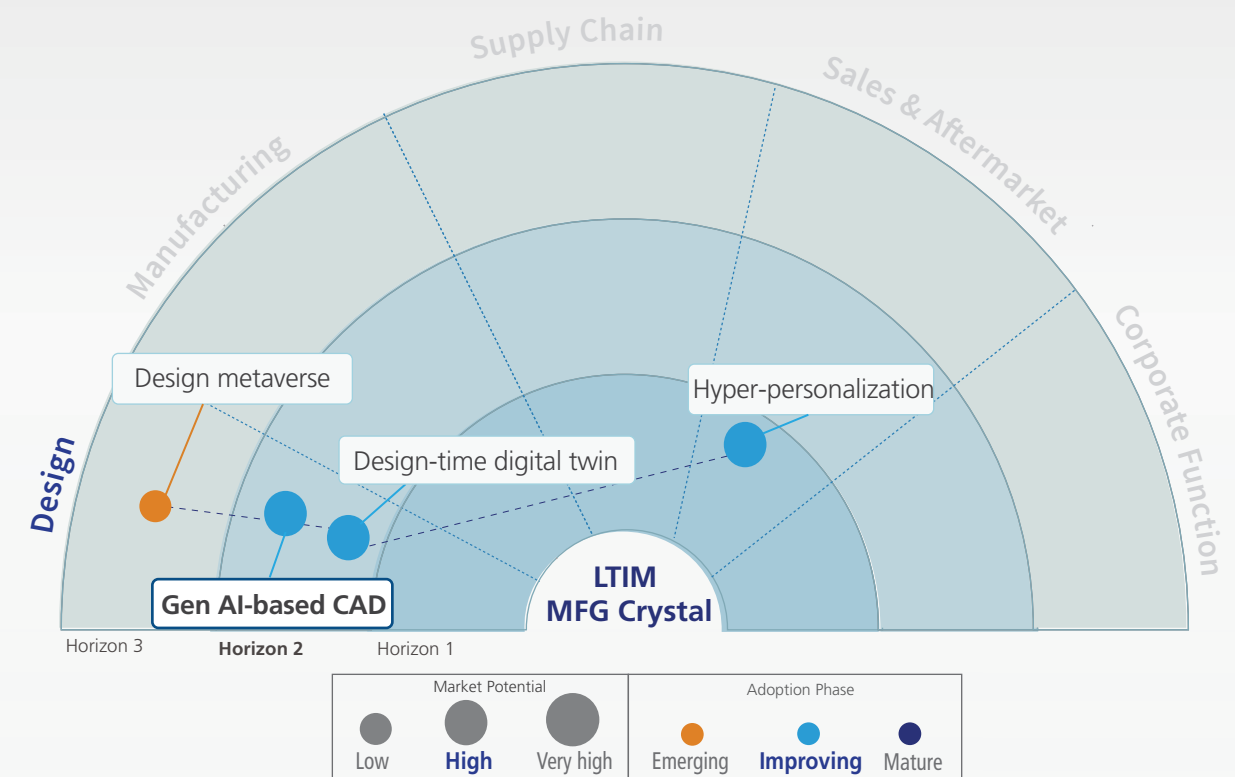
Supply Chain

Sales & Aftermarket

Manufacturing

Corporate Function

Design

Design metaverse

Hyper-personalization

Design-time digital twin

Gen AI-based CAD

LTIM MFG Crystal

Horizon 3

Horizon 2

Horizon 1

Market Potential

Low

High

Very high

Adoption Phase

Emerging

Improving

Mature